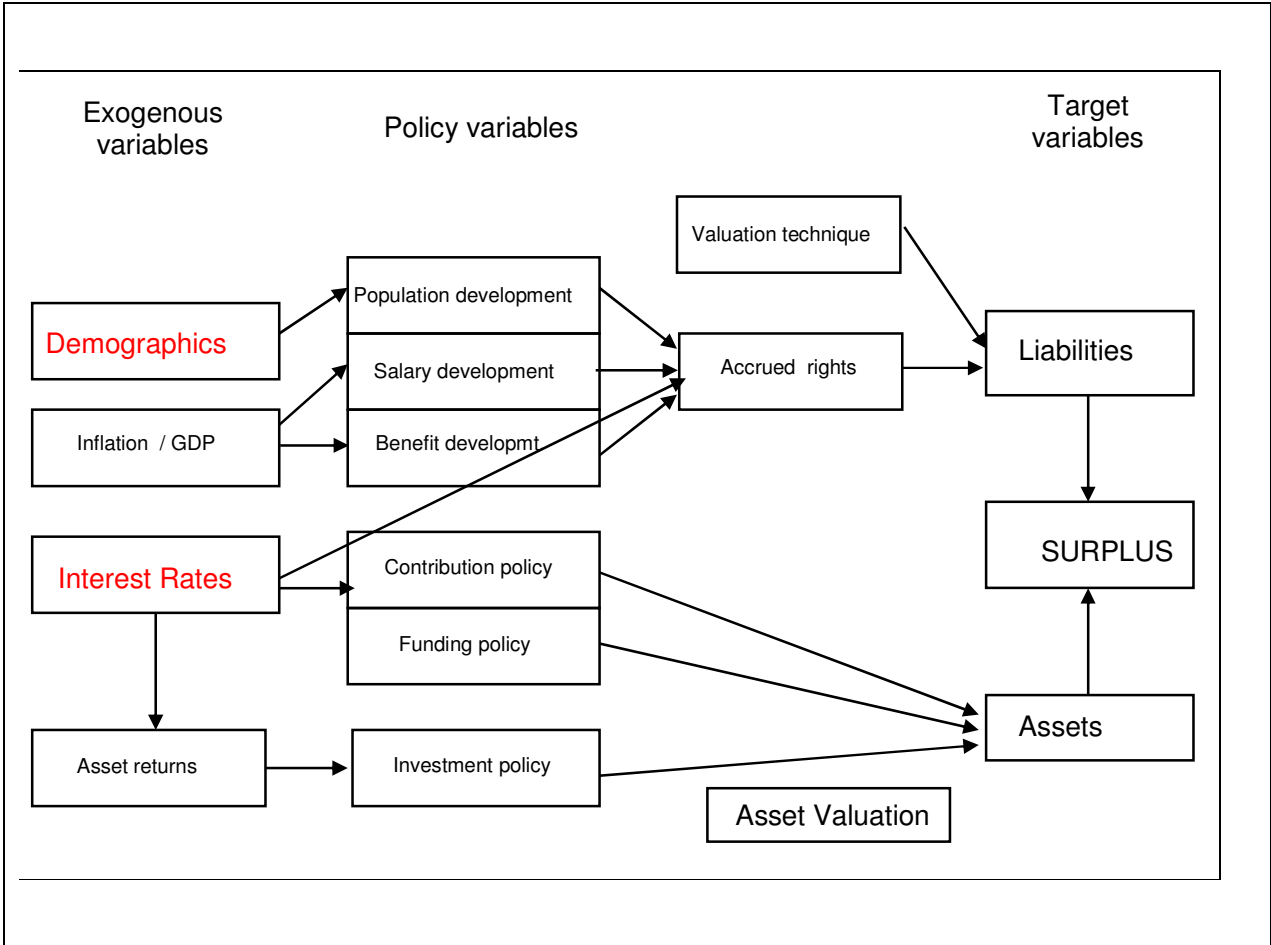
Exogenous variables

Policy variables

Target variables

Valuation technique

Demographics

Population development

Salary development

Accrued rights

Liabilities

Inflation / GDP

Benefit developmt

SURPLUS

Interest Rates

Contribution policy

Funding policy

Assets

Asset returns

Investment policy

Asset Valuation